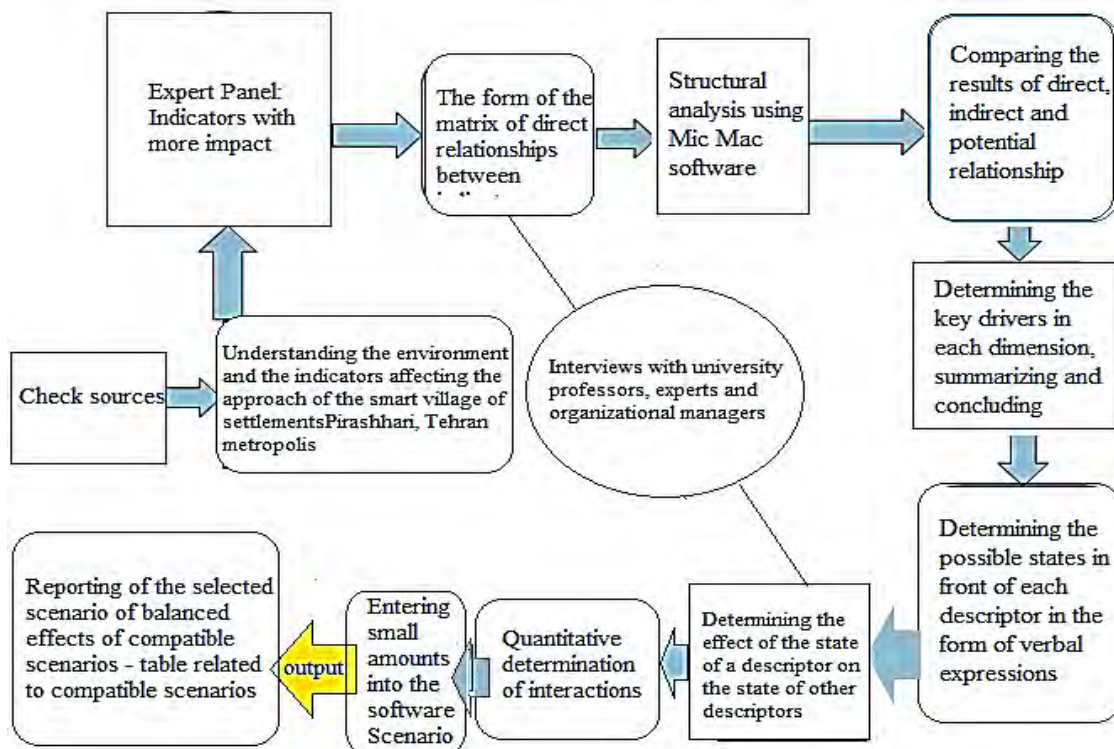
Expert Panel: Indicators with more impact

The form of the matrix of direct relationships between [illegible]

Structural analysis using Mic Mac software

Comparing the results of direct, indirect and potential relationship

Check sources

Understanding the environment and the indicators affecting the approach of the smart village of settlementsPirashhari, Tehran metropolis

Interviews with university professors, experts and organizational managers

Determining the key drivers in each dimension, summarizing and concluding

Determining the possible states in front of each descriptor in the form of verbal expressions

Determining the effect of the state of a descriptor on the state of other descriptors

Quantitative determination of interactions

Entering small amounts into the software Scenario

output

Reporting of the selected scenario of balanced effects of compatible scenarios - table related to compatible scenarios